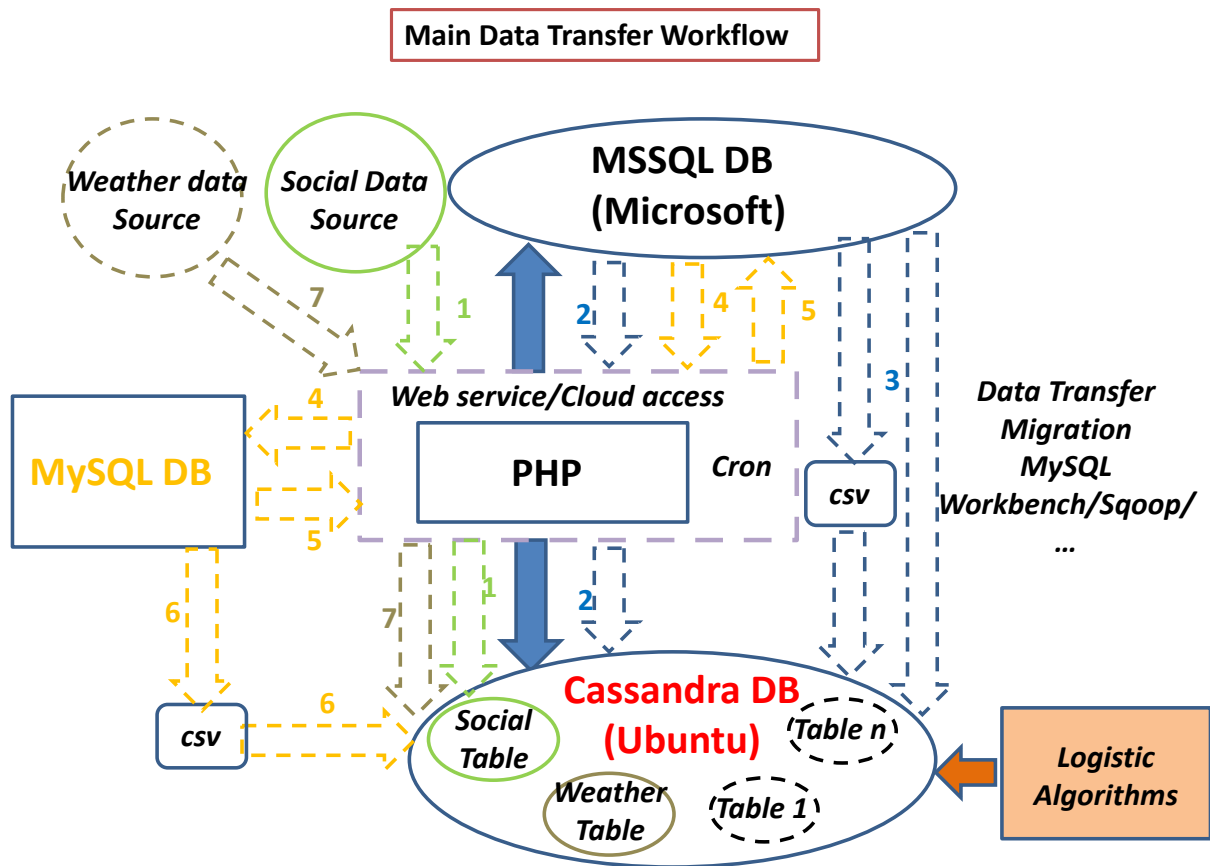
Main Data Transfer Workflow

Weather data Source

Social Data Source

MSSQL DB (Microsoft)

7

1

2

4

5

3

Web service/Cloud access

4

MySQL DB

PHP

Cron

csv

Data Transfer Migration MySQL Workbench/Sqoop/ …

5

6

7

1

2

csv

6

Cassandra DB (Ubuntu)

Social Table

Table n

Weather Table

Table 1

Logistic Algorithms